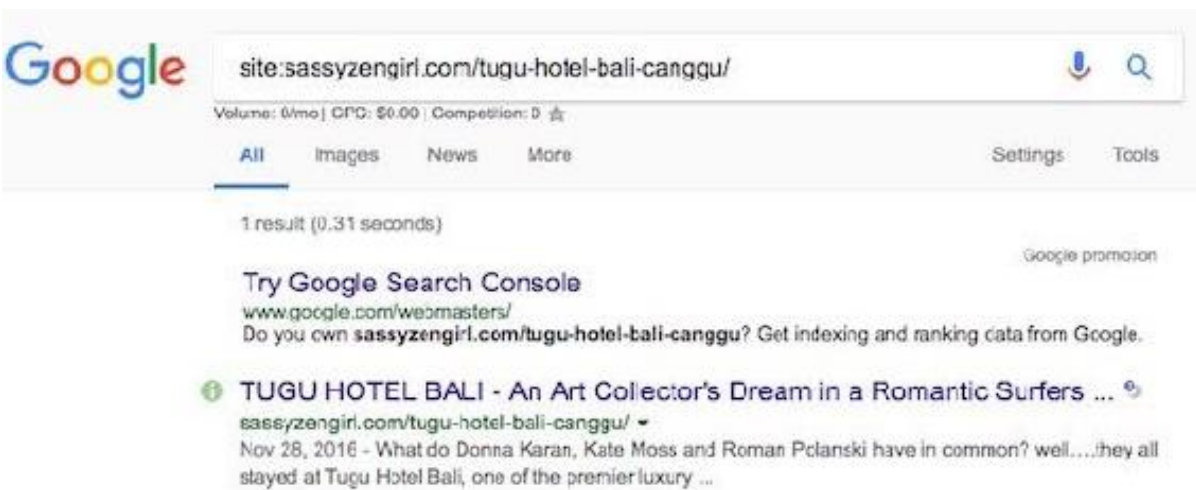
Google

site:sassyzengirl.com/tugu-hotel-bali-canggu/

Volume: 0/mo | CPC: $0.00 | Competition: 0

All Images News More Settings Tools

1 result (0.31 seconds)

Google promotion

Try Google Search Console
www.google.com/webmasters/
Do you own sassyzengirl.com/tugu-hotel-bali-canggu? Get indexing and ranking data from Google.

TUGU HOTEL BALI - An Art Collector's Dream in a Romantic Surfers ...
sassyzengirl.com/tugu-hotel-bali-canggu/
Nov 28, 2016 - What do Donna Karan, Kate Moss and Roman Polanski have in common? well....they all stayed at Tugu Hotel Bali, one of the premier luxury ...